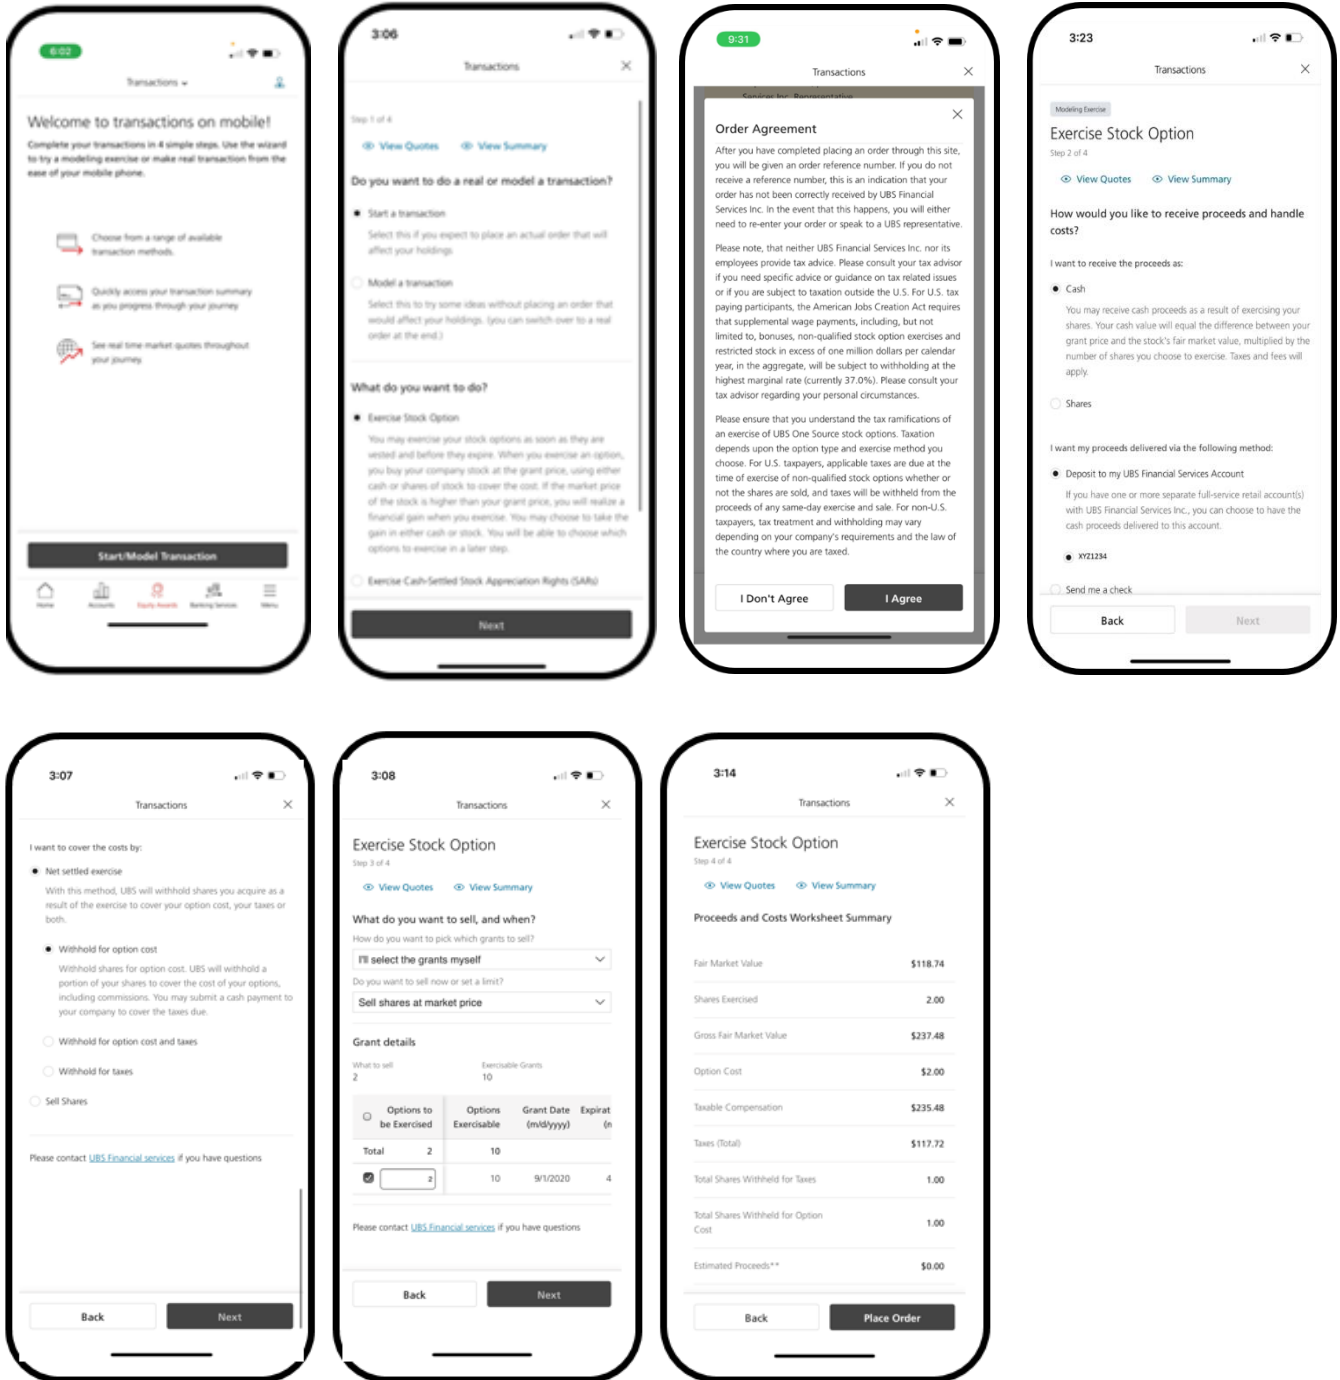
6:02

Transactions

Welcome to transactions on mobile!

Complete your transactions in 4 simple steps. Use the wizard to try a modeling exercise or make real transaction from the ease of your mobile phone.

Choose from a range of available transaction methods

Quickly access your transaction summary as you progress through your journey

See real time market quotes throughout your journey

Start/Model Transaction

Home Accounts Equity Awards Banking Services Menu

3:06

Transactions

Step 1 of 4

View Quotes View Summary

Do you want to do a real or model a transaction?

Start a transaction

Select this if you expect to place an actual order that will affect your holdings

Model a transaction

Select this to try some ideas without placing an order that would affect your holdings. (you can switch over to a real order at the end.)

What do you want to do?

Exercise Stock Option

You may exercise your stock options as soon as they are vested and before they expire. When you exercise an option, you buy your company stock at the grant price, using either cash or shares of stock to cover the cost. If the market price of the stock is higher than your grant price, you will realize a financial gain when you exercise. You may choose to take the gain in either cash or stock. You will be able to choose which options to exercise in a later step.

Exercise Cash-Settled Stock Appreciation Rights (SARs)

Next

9:31

Transactions

Order Agreement

After you have completed placing an order through this site, you will be given an order reference number. If you do not receive a reference number, this is an indication that your order has not been correctly received by UBS Financial Services Inc. In the event that this happens, you will either need to re-enter your order or speak to a UBS representative.

Please note, that neither UBS Financial Services Inc. nor its employees provide tax advice. Please consult your tax advisor if you need specific advice or guidance on tax related issues or if you are subject to taxation outside the U.S. For U.S. tax paying participants, the American Jobs Creation Act requires that supplemental wage payments, including, but not limited to, bonuses, non-qualified stock option exercises and restricted stock in excess of one million dollars per calendar year, in the aggregate, will be subject to withholding at the highest marginal rate (currently 37.0%). Please consult your tax advisor regarding your personal circumstances.

Please ensure that you understand the tax ramifications of an exercise of UBS One Source stock options. Taxation depends upon the option type and exercise method you choose. For U.S. taxpayers, applicable taxes are due at the time of exercise of non-qualified stock options whether or not the shares are sold, and taxes will be withheld from the proceeds of any same-day exercise and sale. For non-U.S. taxpayers, tax treatment and withholding may vary depending on your company's requirements and the law of the country where you are taxed.

I Don't Agree I Agree

3:23

Transactions

Modeling Exercise

Exercise Stock Option

Step 2 of 4

View Quotes View Summary

How would you like to receive proceeds and handle costs?

I want to receive the proceeds as:

Cash

You may receive cash proceeds as a result of exercising your shares. Your cash value will equal the difference between your grant price and the stock's fair market value, multiplied by the number of shares you choose to exercise. Taxes and fees will apply.

Shares

I want my proceeds delivered via the following method:

Deposit to my UBS Financial Services Account

If you have one or more separate full-service retail account(s) with UBS Financial Services Inc., you can choose to have the cash proceeds delivered to this account.

XYZ1234

Send me a check

Back Next

3:07

Transactions

I want to cover the costs by:

Net settled exercise

With this method, UBS will withhold shares you acquire as a result of the exercise to cover your option cost, your taxes or both.

Withhold for option cost

Withhold shares for option cost. UBS will withhold a portion of your shares to cover the cost of your options, including commissions. You may submit a cash payment to your company to cover the taxes due.

Withhold for option cost and taxes

Withhold for taxes

Sell Shares

Please contact UBS Financial services if you have questions

Back Next

3:08

Transactions

Exercise Stock Option

Step 3 of 4

View Quotes View Summary

What do you want to sell, and when?

How do you want to pick which grants to sell?

I'll select the grants myself

Do you want to sell now or set a limit?

Sell shares at market price

Grant details

What to sell
2

Exercisable Grants
10

| | Options to be Exercised | Options Exercisable | Grant Date (m/d/yyyy) | Expirat (m |
|---|---|---|---|---|
| Total | 2 | 10 | | |
| | 2 | 10 | 9/1/2020 | 4 |

Please contact UBS Financial services if you have questions

Back Next

3:14

Transactions

Exercise Stock Option

Step 4 of 4

View Quotes View Summary

Proceeds and Costs Worksheet Summary

| | |
|---|---|
| Fair Market Value | $118.74 |
| Shares Exercised | 2.00 |
| Gross Fair Market Value | $237.48 |
| Option Cost | $2.00 |
| Taxable Compensation | $235.48 |
| Taxes (Total) | $117.72 |
| Total Shares Withheld for Taxes | 1.00 |
| Total Shares Withheld for Option Cost | 1.00 |
| Estimated Proceeds** | $0.00 |

Back Place Order